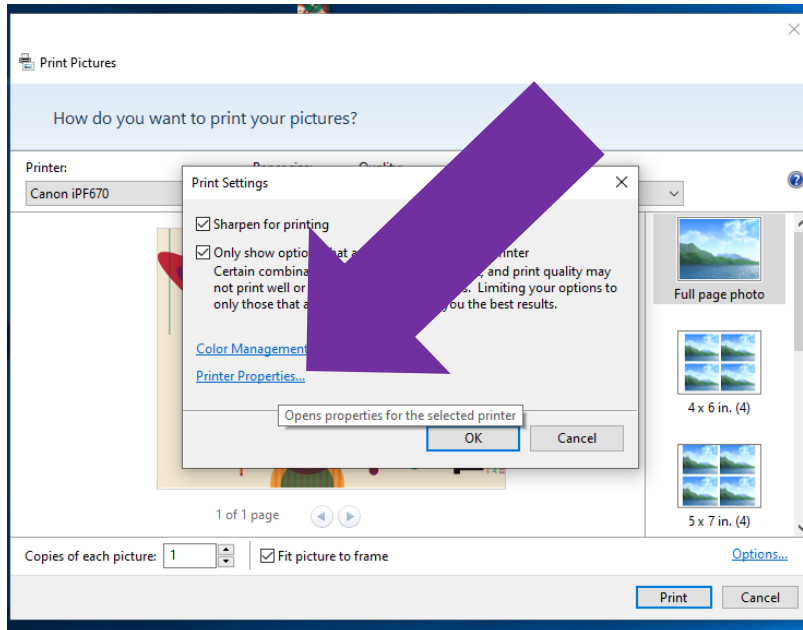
Print Pictures

How do you want to print your pictures?

Printer:

Canon iPF670

Print Settings

Sharpen for printing

Only show optio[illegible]hat a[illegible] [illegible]rinter

Certain combina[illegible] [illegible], and print quality may not print well or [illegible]s. Limiting your options to only those that a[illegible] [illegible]you the best results.

Color Management

Printer Properties...

Opens properties for the selected printer

OK

Cancel

Full page photo

4 x 6 in. (4)

5 x 7 in. (4)

1 of 1 page

Copies of each picture: 1

Fit picture to frame

Options...

Print

Cancel